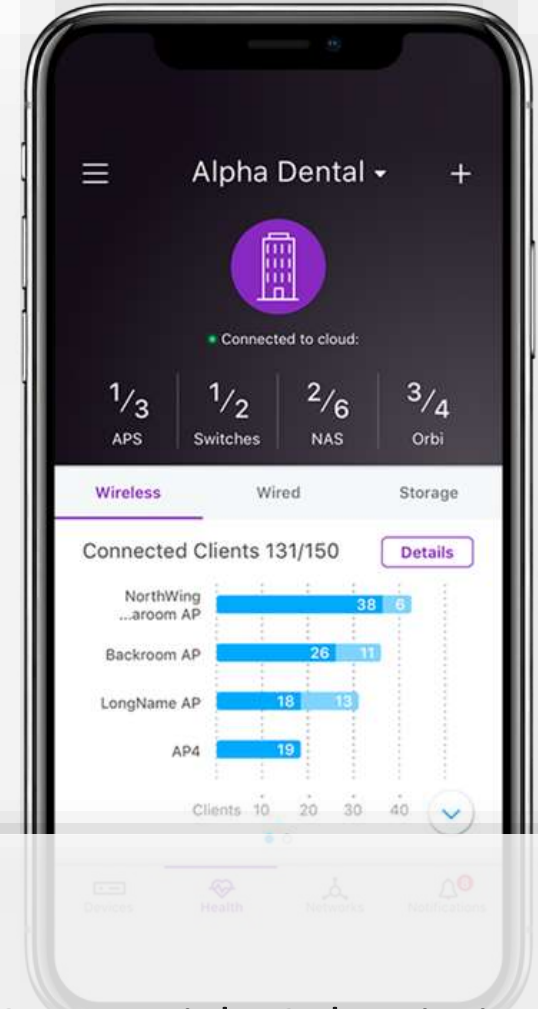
Alpha Dental ▾ +

Connected to cloud:

$^1/_3$ APS
$^1/_2$ Switches
$^2/_6$ NAS
$^3/_4$ Orbi

Wireless Wired Storage

Connected Clients 131/150 Details

NorthWing ...aroom AP 38 6
Backroom AP 26 11
LongName AP 18 13
AP4 19

Clients 10 20 30 40

Devices Health Networks Notifications